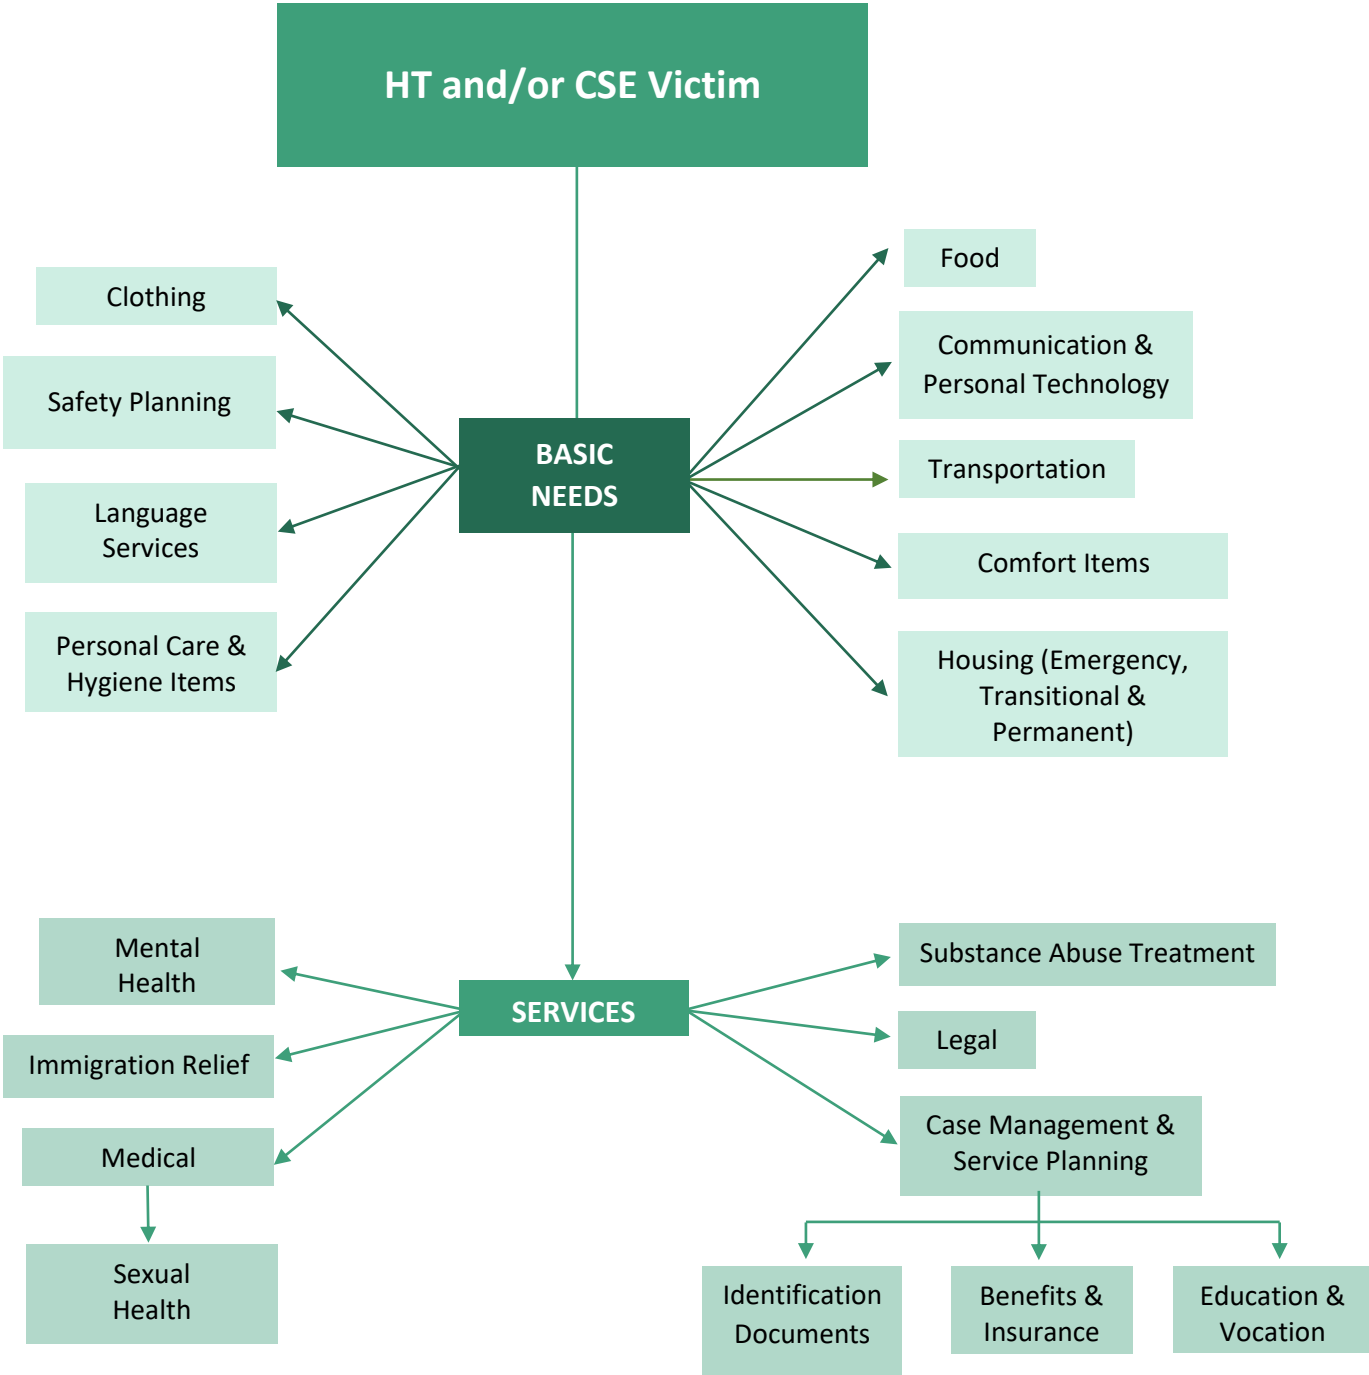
HT and/or CSE Victim

BASIC NEEDS

Clothing

Safety Planning

Language Services

Personal Care & Hygiene Items

Food

Communication & Personal Technology

Transportation

Comfort Items

Housing (Emergency, Transitional & Permanent)

SERVICES

Mental Health

Immigration Relief

Medical

Sexual Health

Substance Abuse Treatment

Legal

Case Management & Service Planning

Identification Documents

Benefits & Insurance

Education & Vocation